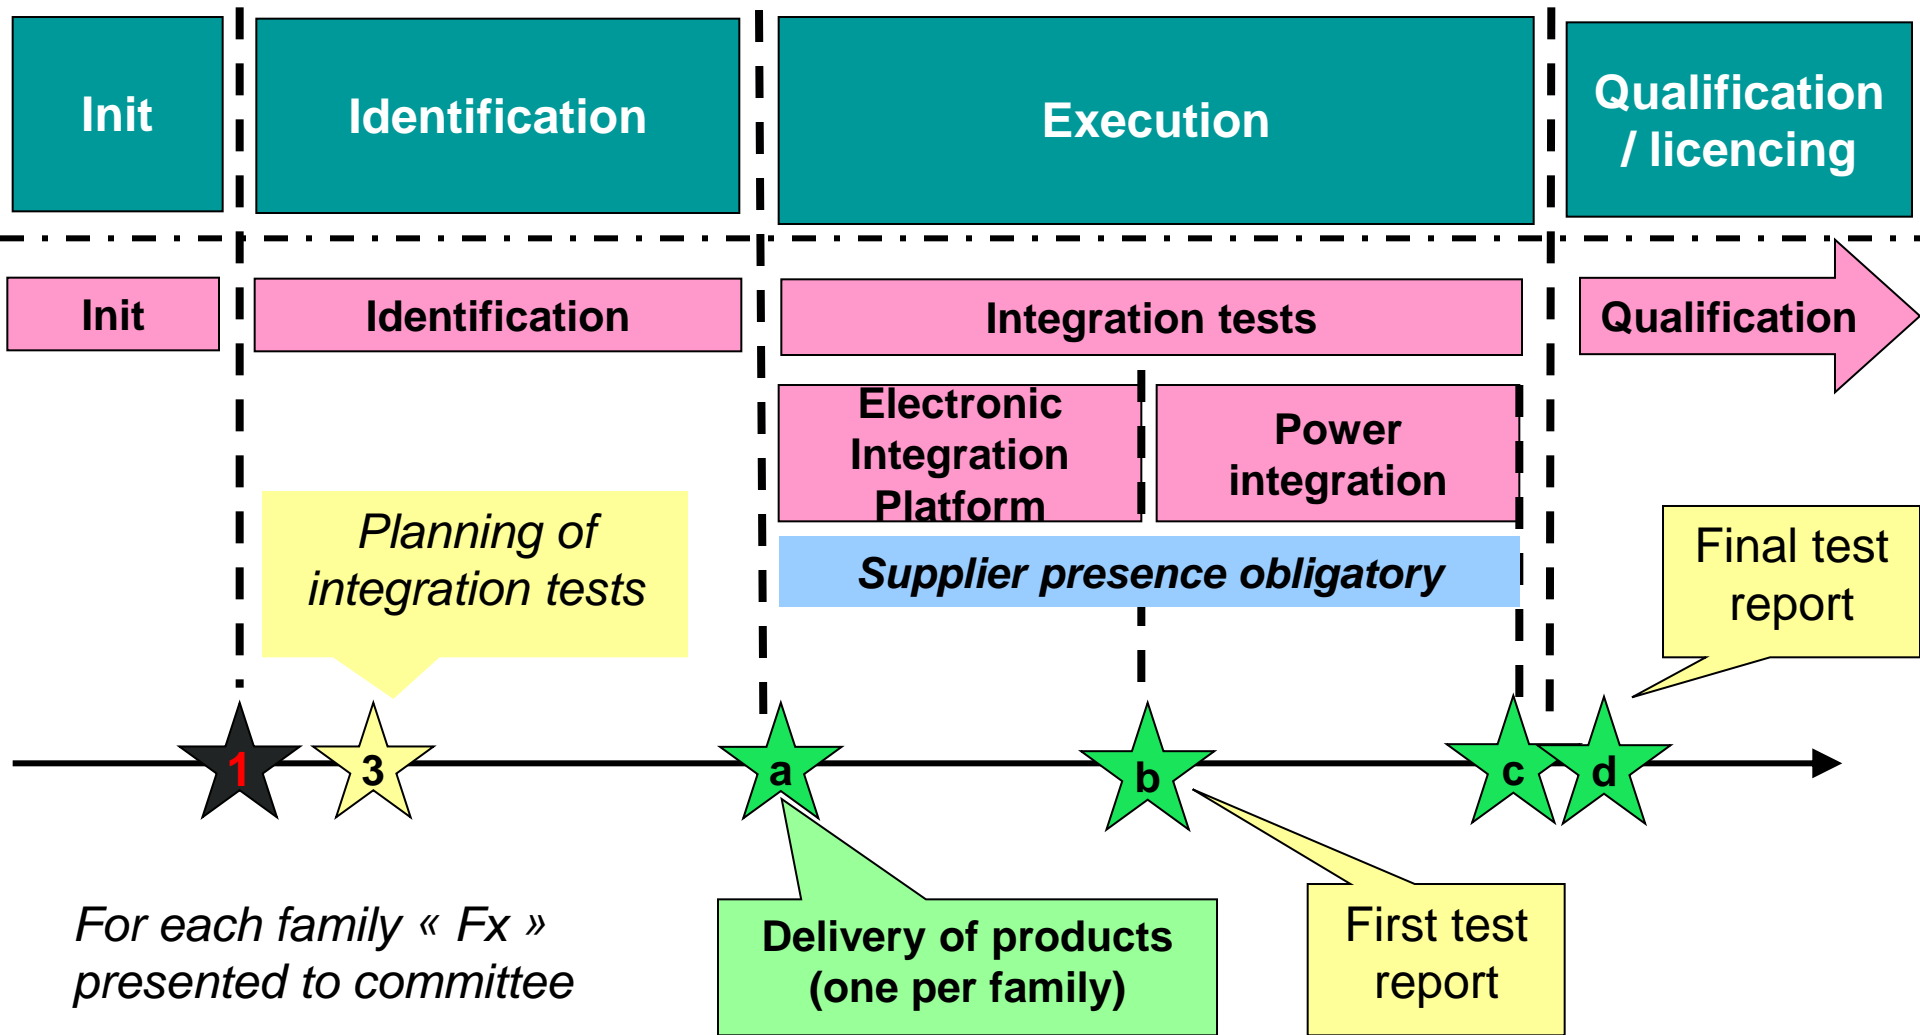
Init

Identification

Execution

Qualification / licencing

Init

Identification

Integration tests

Qualification

Electronic Integration Platform

Power integration

Planning of integration tests

Supplier presence obligatory

Final test report

1

3

a

b

c

d

For each family « Fx » presented to committee

Delivery of products (one per family)

First test report